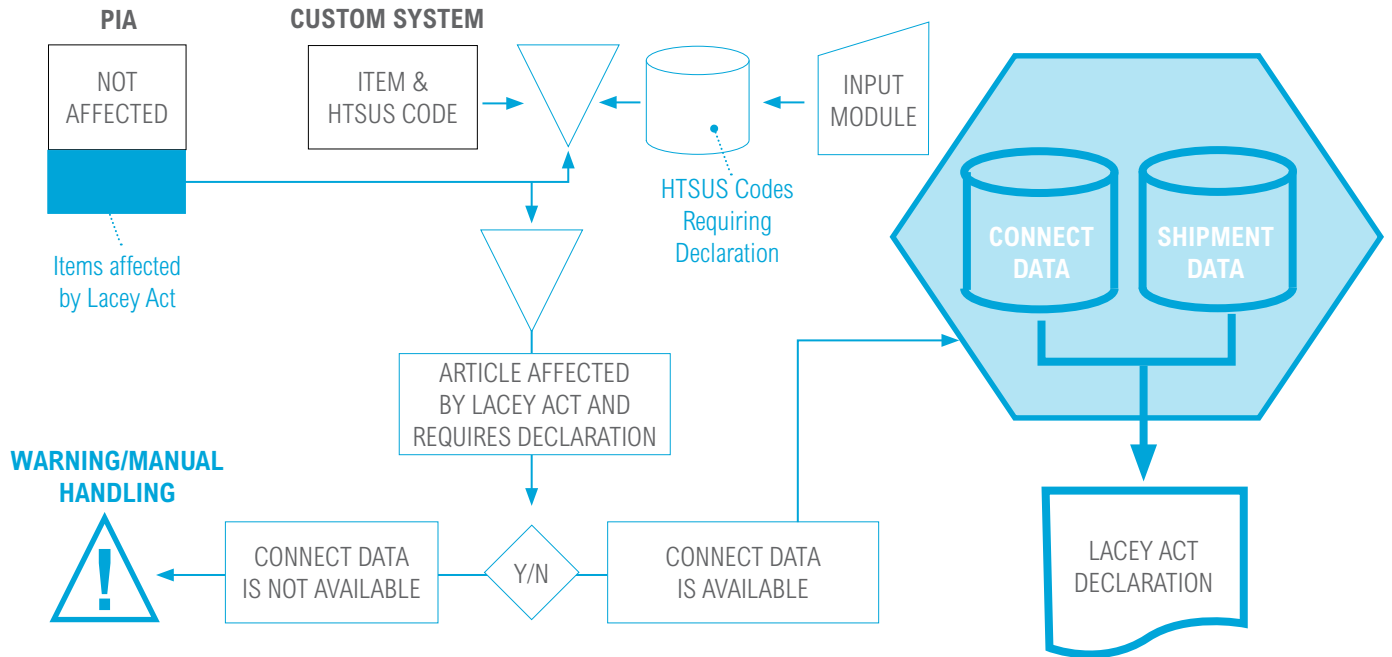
PIA

NOT AFFECTED

Items affected by Lacey Act

CUSTOM SYSTEM

ITEM & HTSUS CODE

HTSUS Codes Requiring Declaration

INPUT MODULE

CONNECT DATA

SHIPMENT DATA

ARTICLE AFFECTED BY LACEY ACT AND REQUIRES DECLARATION

WARNING/MANUAL HANDLING

CONNECT DATA IS NOT AVAILABLE

Y/N

CONNECT DATA IS AVAILABLE

LACEY ACT DECLARATION